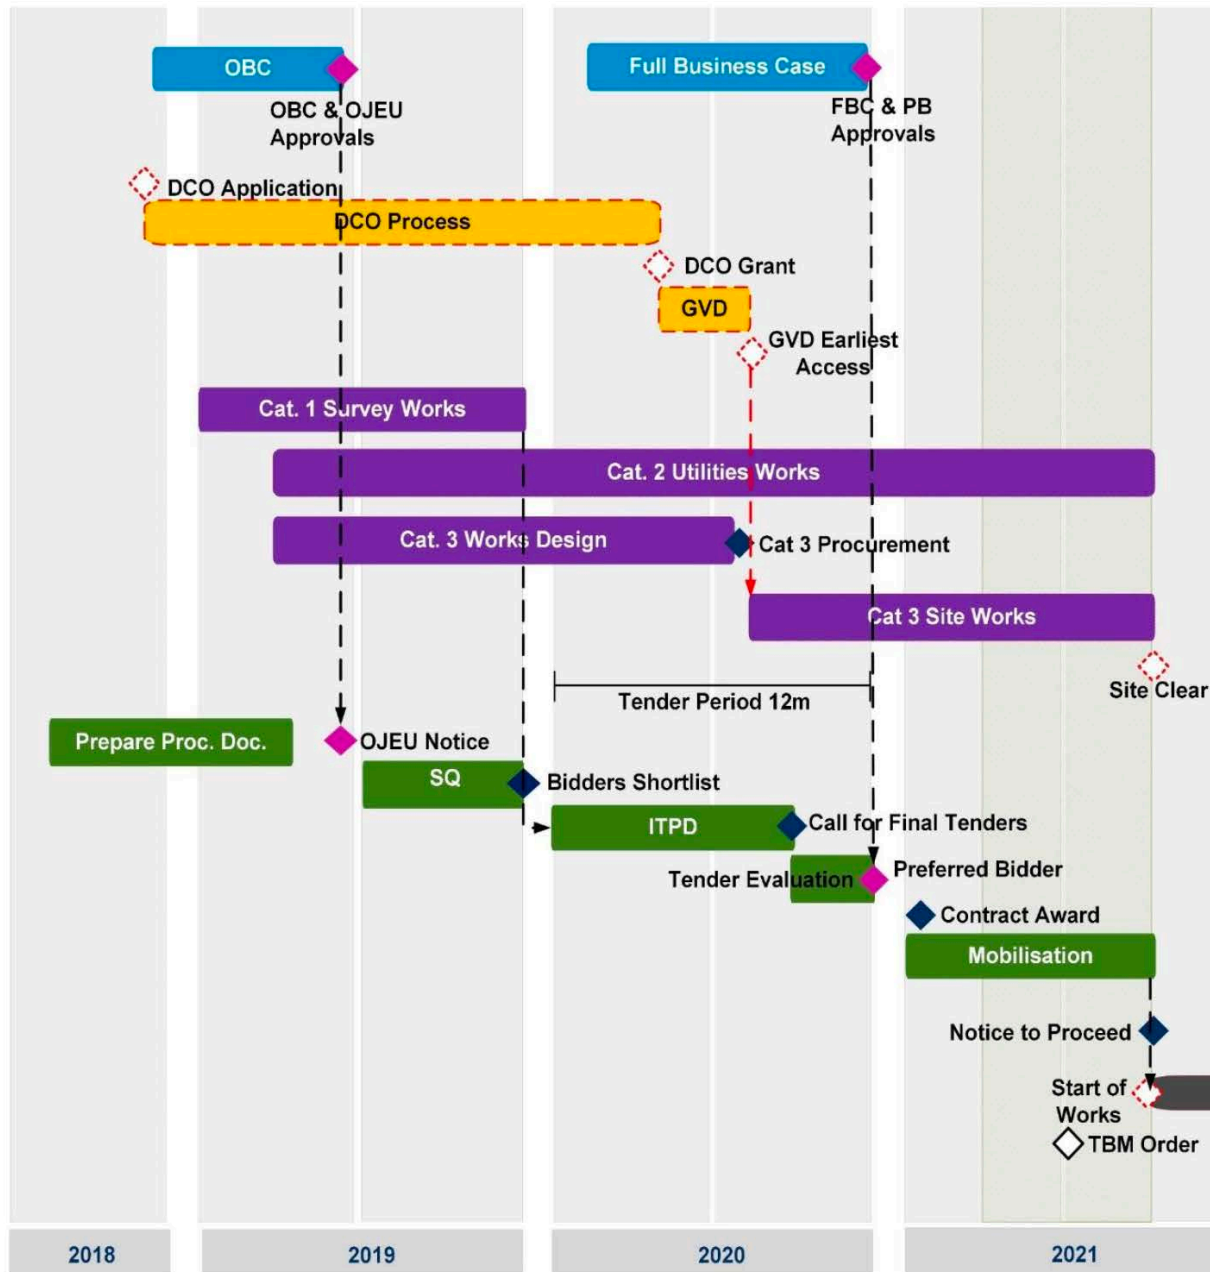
OBC

OBC & OJEU Approvals

Full Business Case

FBC & PB Approvals

DCO Application

DCO Process

DCO Grant

GVD

GVD Earliest Access

Cat. 1 Survey Works

Cat. 2 Utilities Works

Cat. 3 Works Design

Cat 3 Procurement

Cat 3 Site Works

Site Clear

Tender Period 12m

Prepare Proc. Doc.

OJEU Notice

SQ

Bidders Shortlist

ITPD

Call for Final Tenders

Tender Evaluation

Preferred Bidder

Contract Award

Mobilisation

Notice to Proceed

Start of Works

TBM Order

2018

2019

2020

2021